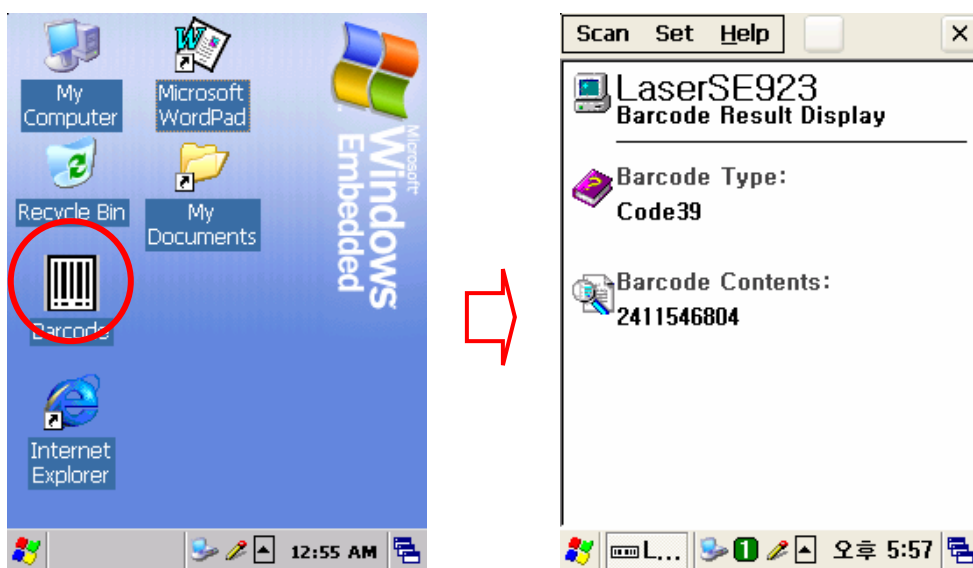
My Computer

Microsoft WordPad

Recycle Bin

My Documents

Barcode

Internet Explorer

Microsoft Windows Embedded

12:55 AM

Scan Set Help ×

LaserSE923
Barcode Result Display

Barcode Type:
Code39

Barcode Contents:
2411546804

L...

1

오후 5:57